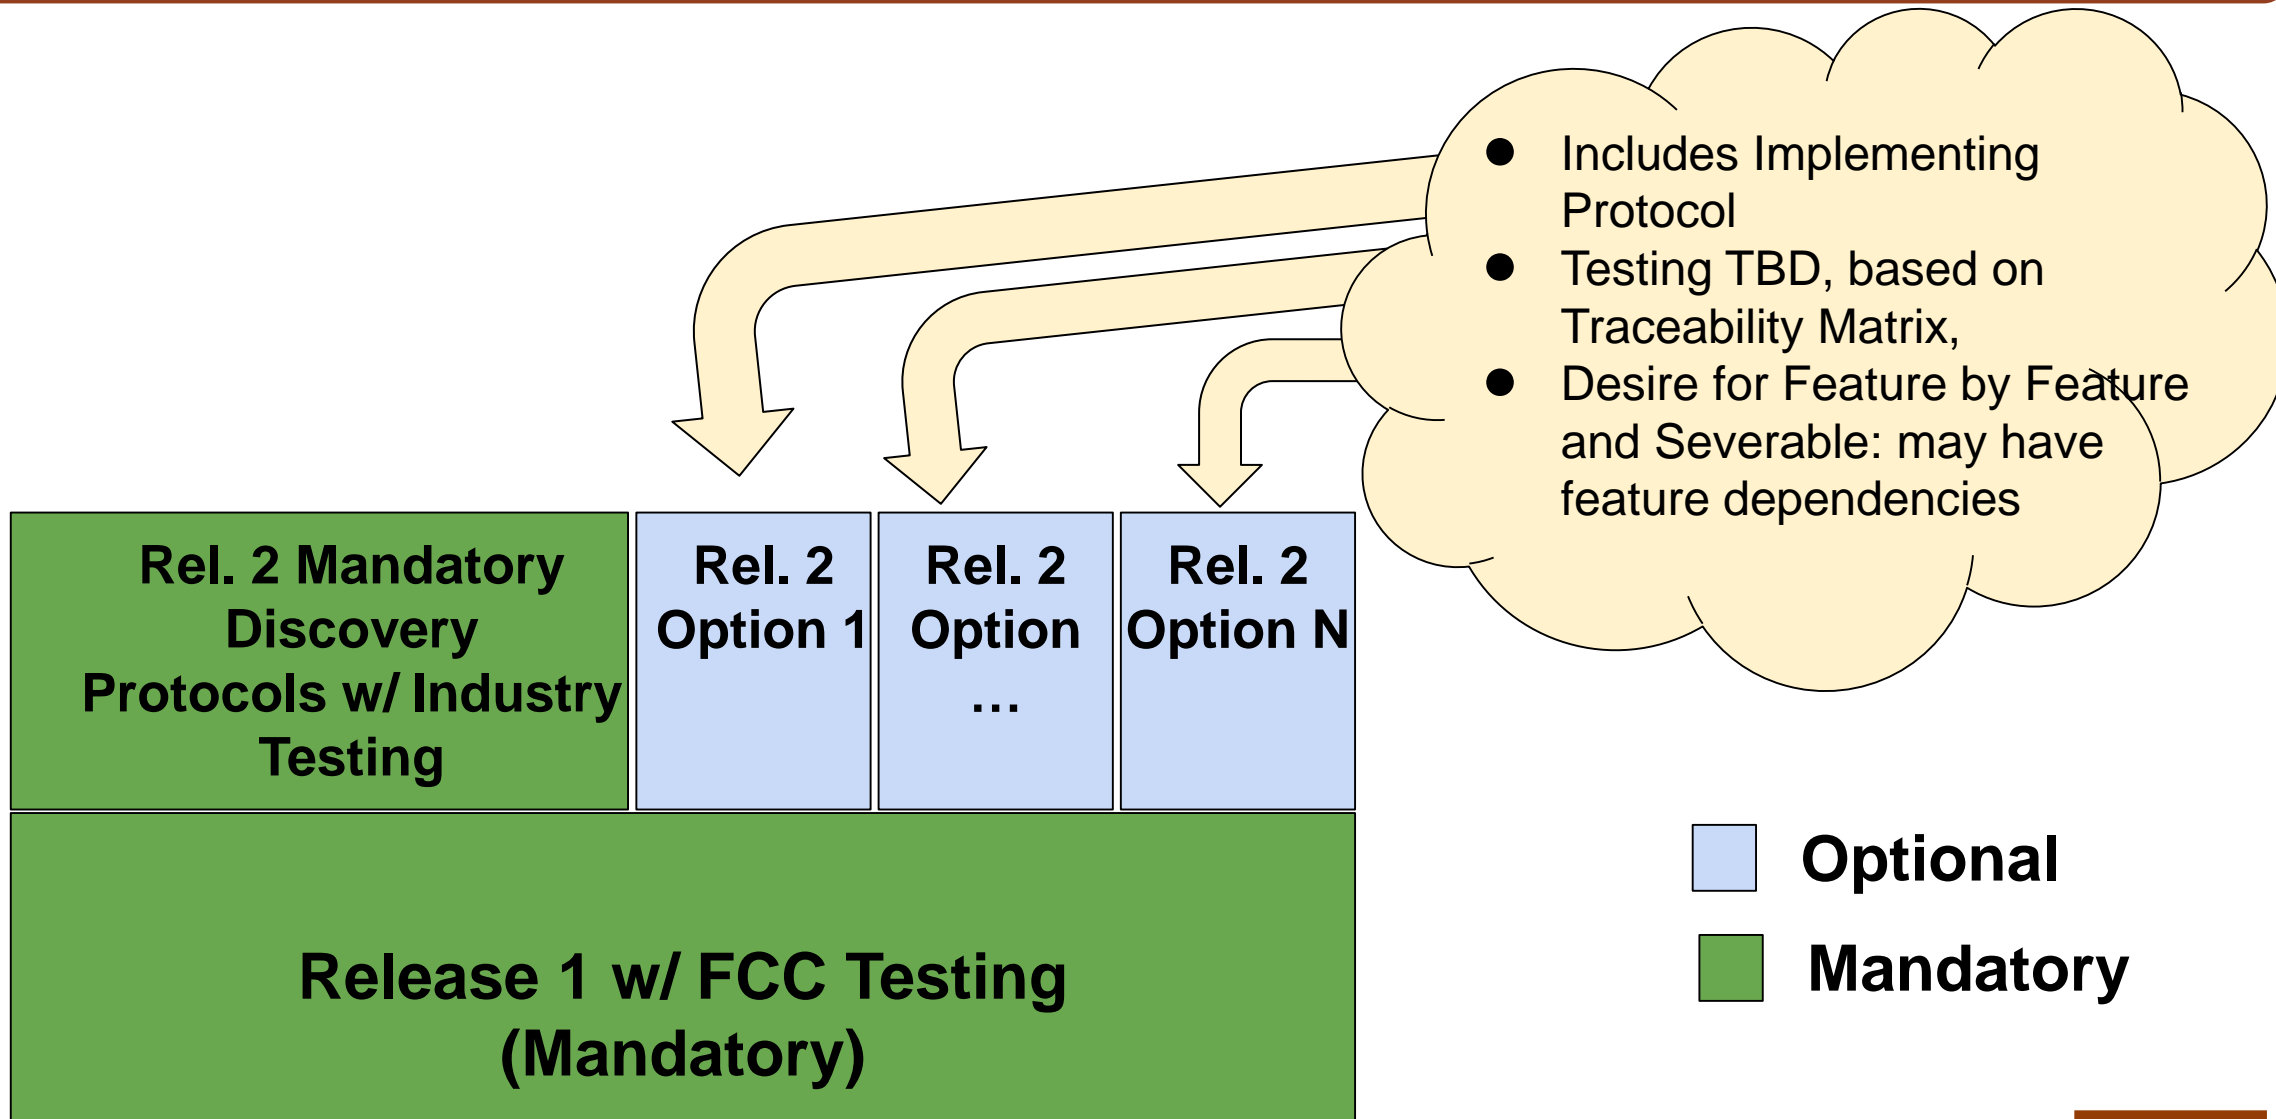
- Includes Implementing Protocol
- Testing TBD, based on Traceability Matrix,
- Desire for Feature by Feature and Severable: may have feature dependencies

Rel. 2 Mandatory Discovery Protocols w/ Industry Testing

Rel. 2 Option 1

Rel. 2 Option …

Rel. 2 Option N

Release 1 w/ FCC Testing (Mandatory)

Optional

Mandatory